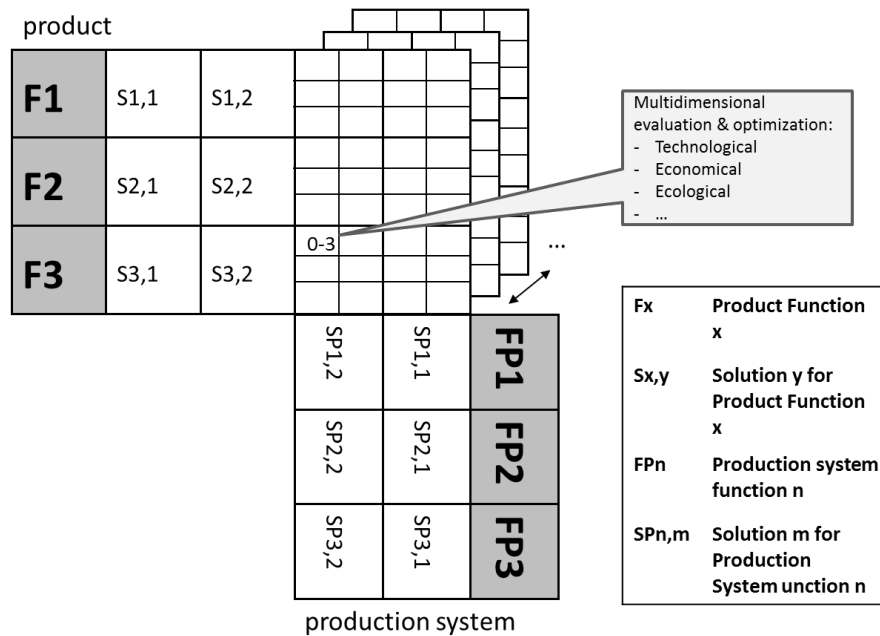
product

| F1 | S1,1 | S1,2 |
|---|---|---|
| F2 | S2,1 | S2,2 |
| F3 | S3,1 | S3,2 |

0-3

Multidimensional evaluation & optimization:
- Technological
- Economical
- Ecological
- …

…

| SP1,2 | SP1,1 | FP1 |
|---|---|---|
| SP2,2 | SP2,1 | FP2 |
| SP3,2 | SP3,1 | FP3 |

production system

| | |
|---|---|
| Fx | Product Function x |
| Sx,y | Solution y for Product Function x |
| FPn | Production system function n |
| SPn,m | Solution m for Production System unction n |